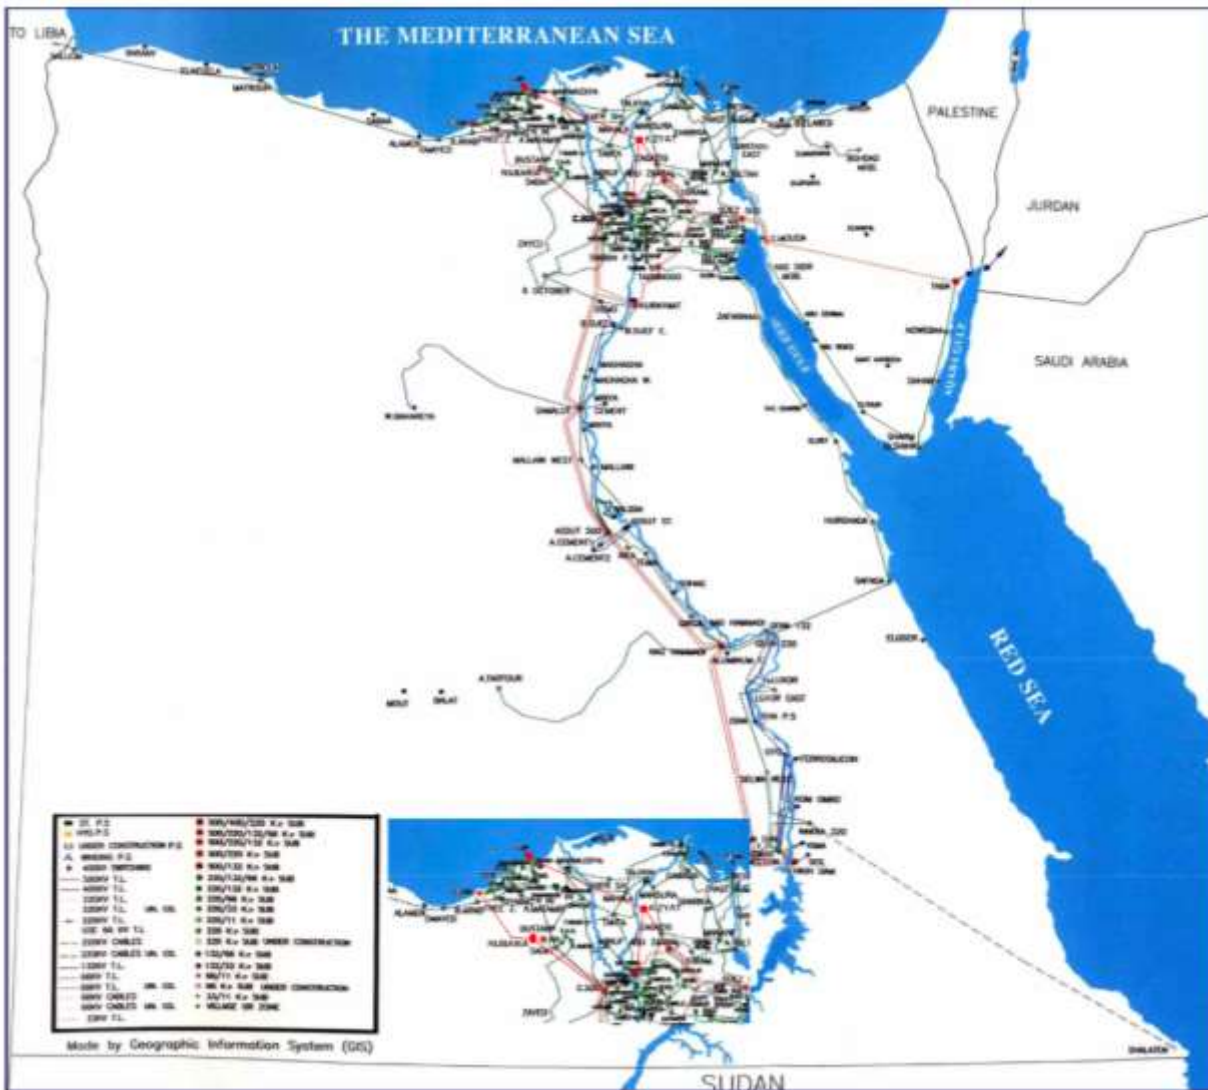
TO LIBIA

THE MEDITERRANEAN SEA

PALESTINE

JURDAN

SAUDI ARABIA

RED SEA

SUEZ GULF

AKABA GULF

6 OCTOBER

KURAYMAT

BENI SUEF

SAMALUT

MALLAWI

ASSIUT

HURGHADA

SAFAGA

NAGA HAMMADI

LUXOR

ESNA

KOM OMBO

ASWAN

TABA

ZAFARANA

SHARM EL SHEIKH

EL QUSEIR

A.TARFOUR

MOUT

BALAT

SIWA

SALLOUM

MATROUH

EL ALAMEIN

SIDI KRIR

ABU KIR

EL SUEZ

NOWEIBA

DAHAB

MARSA ALAM

SHALATEEN

TOSHKA

SUDAN

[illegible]

Made by Geographic Information System (GIS)